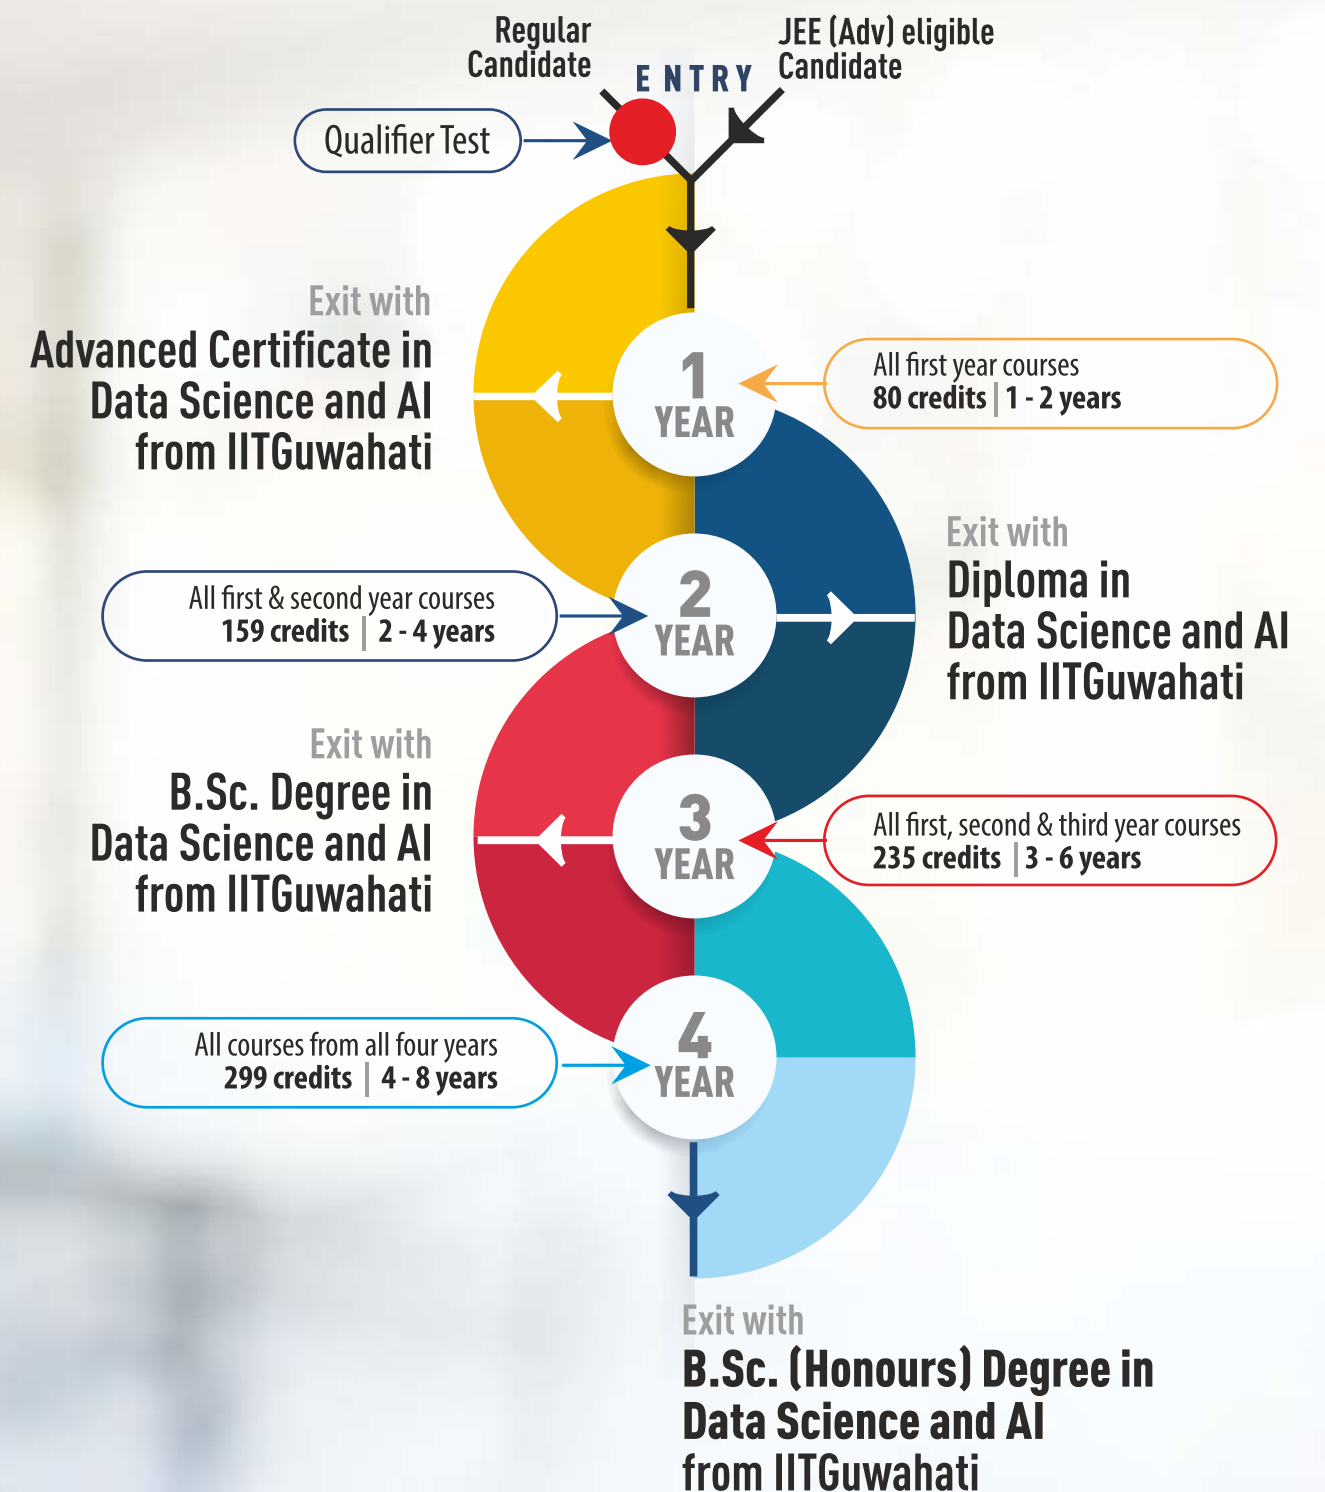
Regular Candidate

ENTRY

JEE (Adv) eligible Candidate

Qualifier Test

Exit with
Advanced Certificate in Data Science and AI from IITGuwahati

1 YEAR

All first year courses
80 credits | 1 - 2 years

Exit with
Diploma in Data Science and AI from IITGuwahati

All first & second year courses
159 credits | 2 - 4 years

2 YEAR

Exit with
B.Sc. Degree in Data Science and AI from IITGuwahati

3 YEAR

All first, second & third year courses
235 credits | 3 - 6 years

All courses from all four years
299 credits | 4 - 8 years

4 YEAR

Exit with
B.Sc. (Honours) Degree in Data Science and AI from IITGuwahati